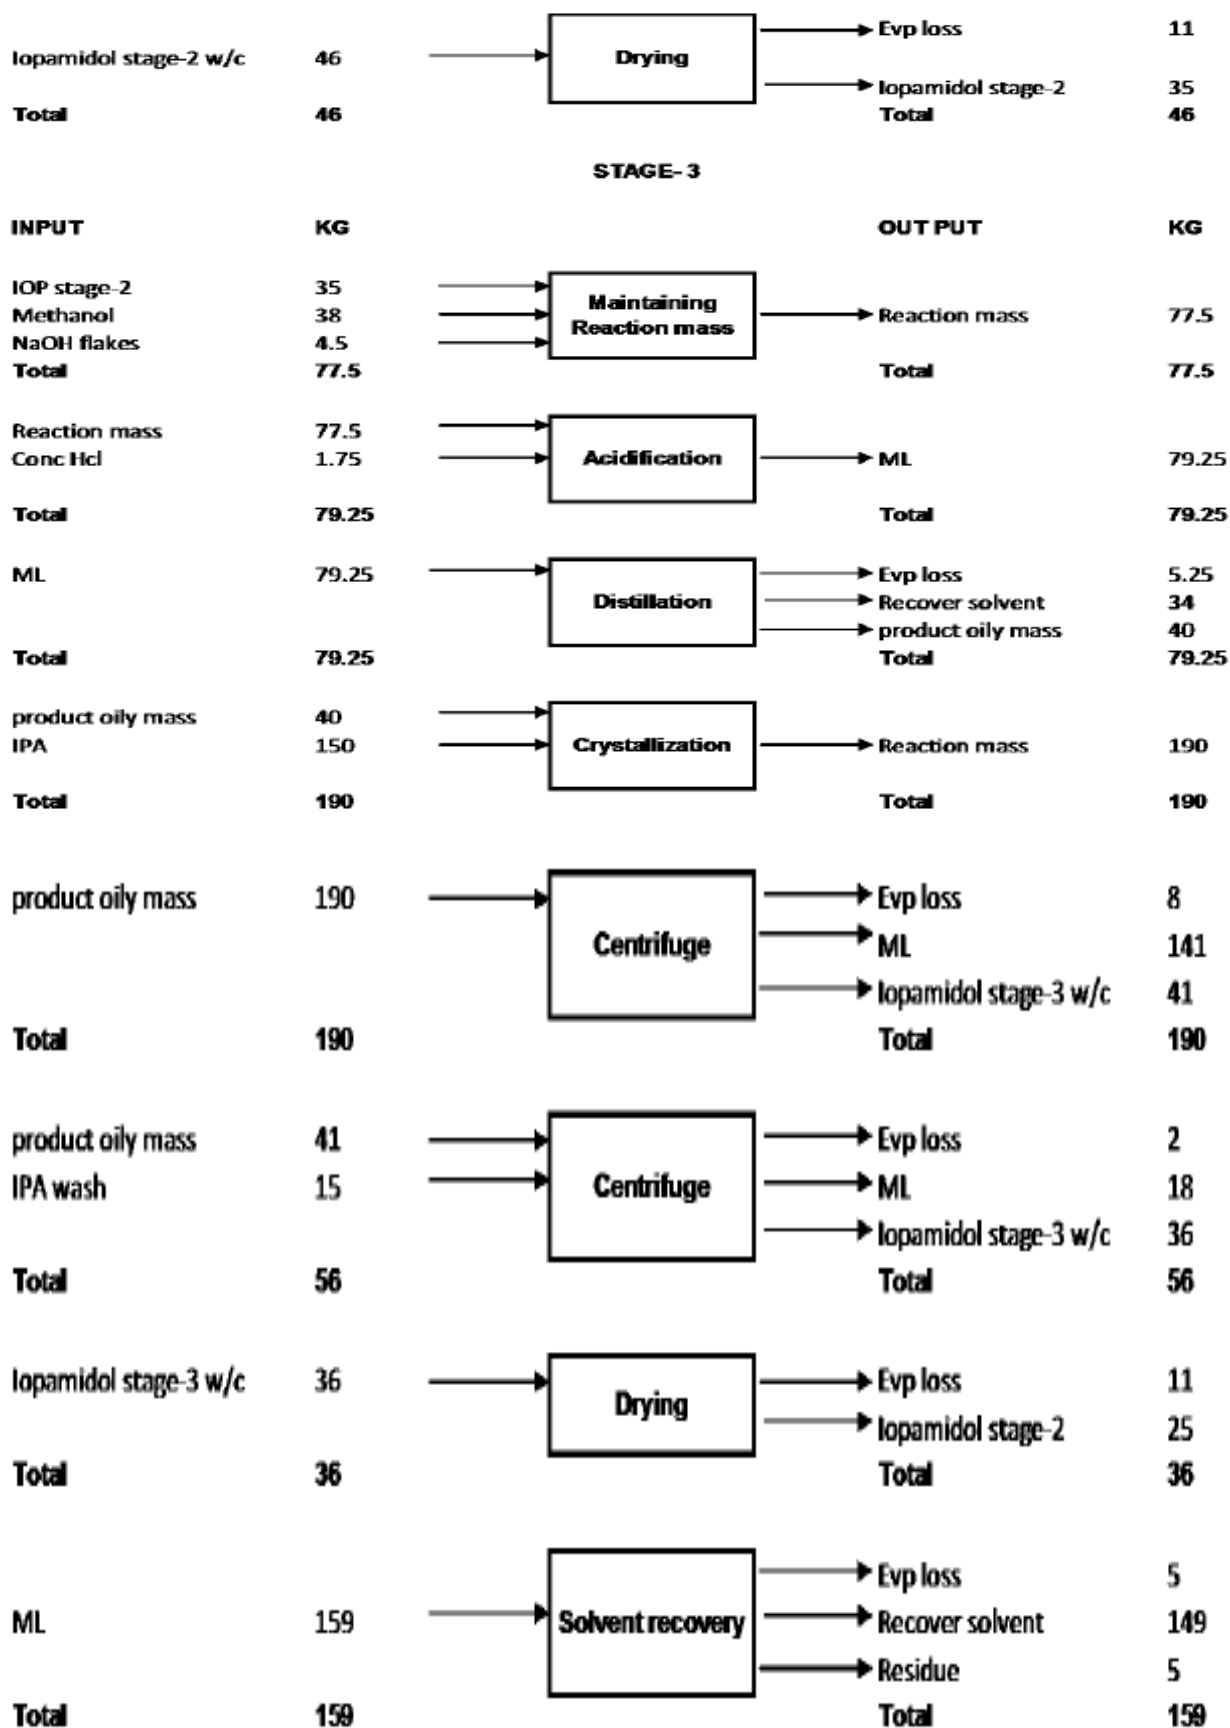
Iopamidol stage-2 w/c 46
Total 46

Drying

Evp loss 11
Iopamidol stage-2 35
Total 46

STAGE- 3

INPUT KG

OUT PUT KG

IOP stage-2 35
Methanol 38
NaOH flakes 4.5
Total 77.5

Maintaining Reaction mass

Reaction mass 77.5
Total 77.5

Reaction mass 77.5
Conc Hcl 1.75
Total 79.25

Acidification

ML 79.25
Total 79.25

ML 79.25
Total 79.25

Distillation

Evp loss 5.25
Recover solvent 34
product oily mass 40
Total 79.25

product oily mass 40
IPA 150
Total 190

Crystallization

Reaction mass 190
Total 190

product oily mass 190
Total 190

Centrifuge

Evp loss 8
ML 141
Iopamidol stage-3 w/c 41
Total 190

product oily mass 41
IPA wash 15
Total 56

Centrifuge

Evp loss 2
ML 18
Iopamidol stage-3 w/c 36
Total 56

Iopamidol stage-3 w/c 36
Total 36

Drying

Evp loss 11
Iopamidol stage-2 25
Total 36

ML 159
Total 159

Solvent recovery

Evp loss 5
Recover solvent 149
Residue 5
Total 159